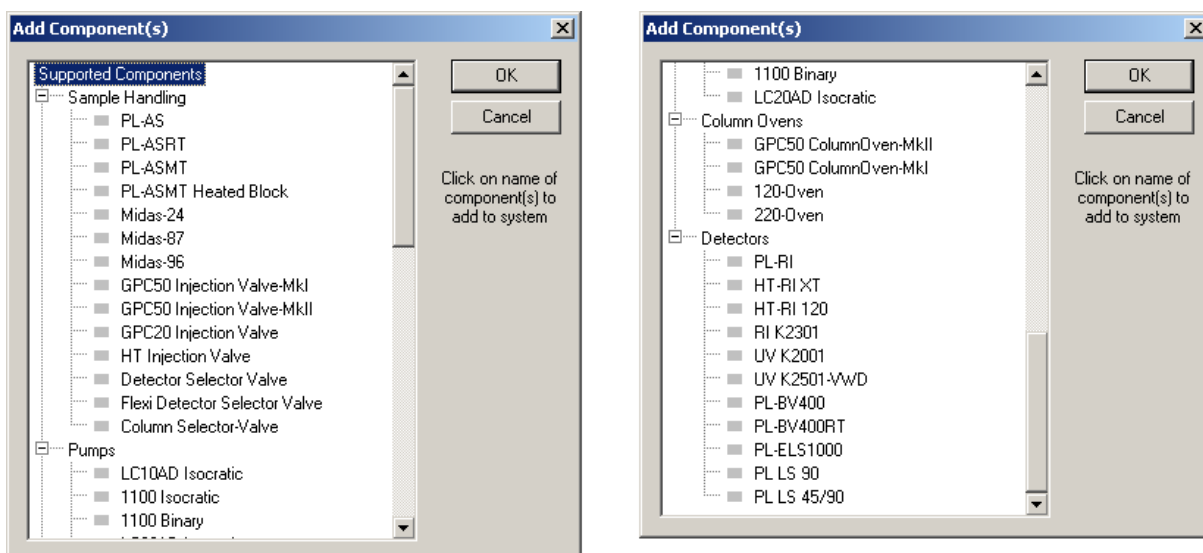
Add Component(s)

Supported Components
Sample Handling
PL-AS
PL-ASRT
PL-ASMT
PL-ASMT Heated Block
Midas-24
Midas-87
Midas-96
GPC50 Injection Valve-MkI
GPC50 Injection Valve-MkII
GPC20 Injection Valve
HT Injection Valve
Detector Selector Valve
Flexi Detector Selector Valve
Column Selector-Valve
Pumps
LC10AD Isocratic
1100 Isocratic
1100 Binary
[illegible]

OK
Cancel

Click on name of component(s) to add to system

Add Component(s)

1100 Binary
LC20AD Isocratic
Column Ovens
GPC50 ColumnOven-MkII
GPC50 ColumnOven-MkI
120-Oven
220-Oven
Detectors
PL-RI
HT-RI XT
HT-RI 120
RI K2301
UV K2001
UV K2501-VWD
PL-BV400
PL-BV400RT
PL-ELS1000
PL LS 90
PL LS 45/90

OK
Cancel

Click on name of component(s) to add to system